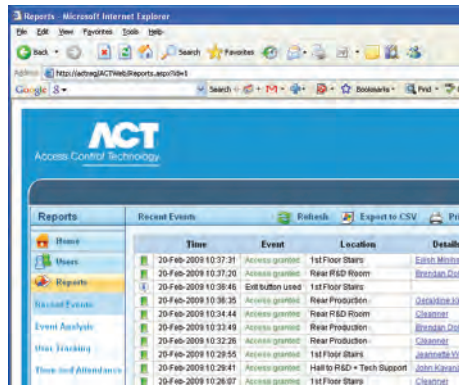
Reports - Microsoft Internet Explorer

File Edit View Favorites Tools Help

Back Search Favorites

Address http://actreg/ACTWebReports.aspx?id=1

Google Search Bookmarks Find

ACT
Access Control Technology

Reports

Home
Users
Reports
Recent Events
Event Analysis
User Tracking
Time and Attendance

Recent Events Refresh Export to CSV Pri

| | Time | Event | Location | Detail |
|---|---|---|---|---|
| | 20-Feb-2009 10:37:31 | Access granted | 1st Floor Stairs | Eilish Minihan |
| | 20-Feb-2009 10:37:20 | Access granted | Rear R&D Room | Brendan Do |
| | 20-Feb-2009 10:36:46 | Exit button used | 1st Floor Stairs | |
| | 20-Feb-2009 10:36:35 | Access granted | Rear Production | Geraldine Ki |
| | 20-Feb-2009 10:34:44 | Access granted | Rear R&D Room | Cleanner |
| | 20-Feb-2009 10:33:49 | Access granted | Rear Production | Brendan Do |
| | 20-Feb-2009 10:32:26 | Access granted | Rear Production | Cleanner |
| | 20-Feb-2009 10:28:55 | Access granted | 1st Floor Stairs | Jeannette W |
| | 20-Feb-2009 10:29:41 | Access granted | Hall to R&D + Tech Support | John Kavan |
| | 20-Feb-2009 10:26:07 | Access granted | 1st Floor Stairs | Cleanner |